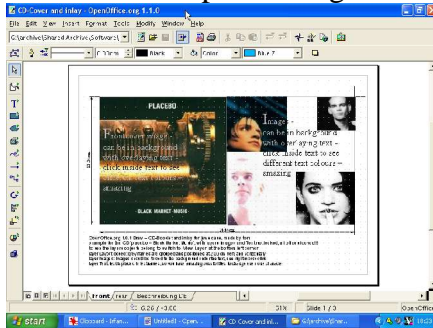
CD-Cover and inlay - OpenOffice.org 1.1.0

File Edit View Insert Format Tools Modify Window Help

C:\archive\Shared Archive\Software\

0.10cm Black Color Blue 7

PLACEBO

Foreground image – can be in background with overlaying text – click inside text to see different text colours – amazing

BLACK MARKET MUSIC

Image – can be in background with overlaying text – click inside text to see different text colours – amazing

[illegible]

front rear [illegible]

0.20 / 3.00 51% Slide 1 / 3 OpenOffice

start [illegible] Untitled1 - Open... CD Cover and inl... C:\archive\Shar... 18:29